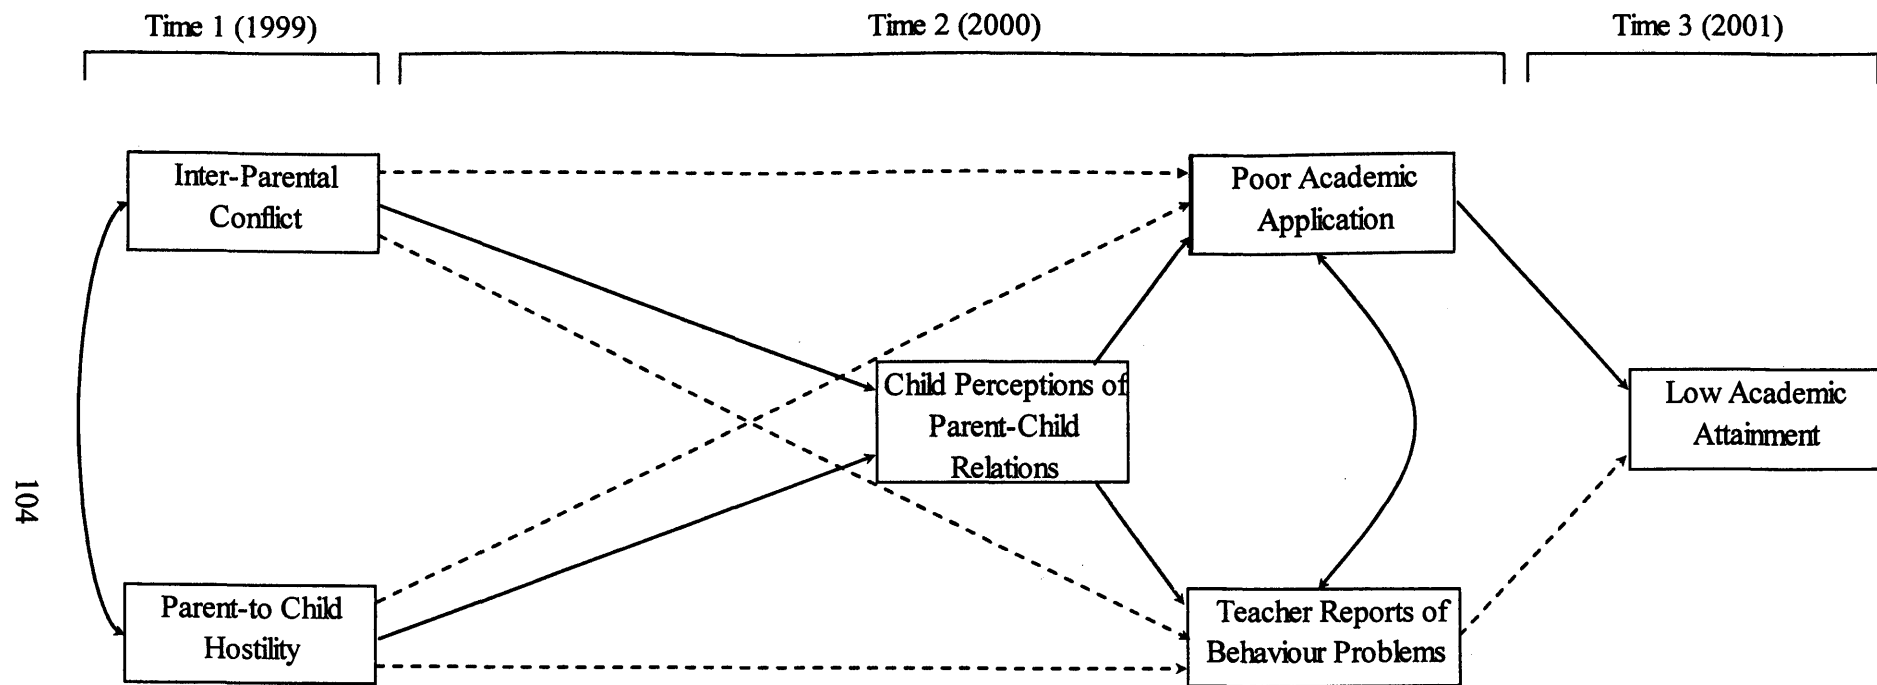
Time 1 (1999)

Time 2 (2000)

Time 3 (2001)

Inter-Parental Conflict

Poor Academic Application

Child Perceptions of Parent-Child Relations

Low Academic Attainment

104

Parent-to Child Hostility

Teacher Reports of Behaviour Problems